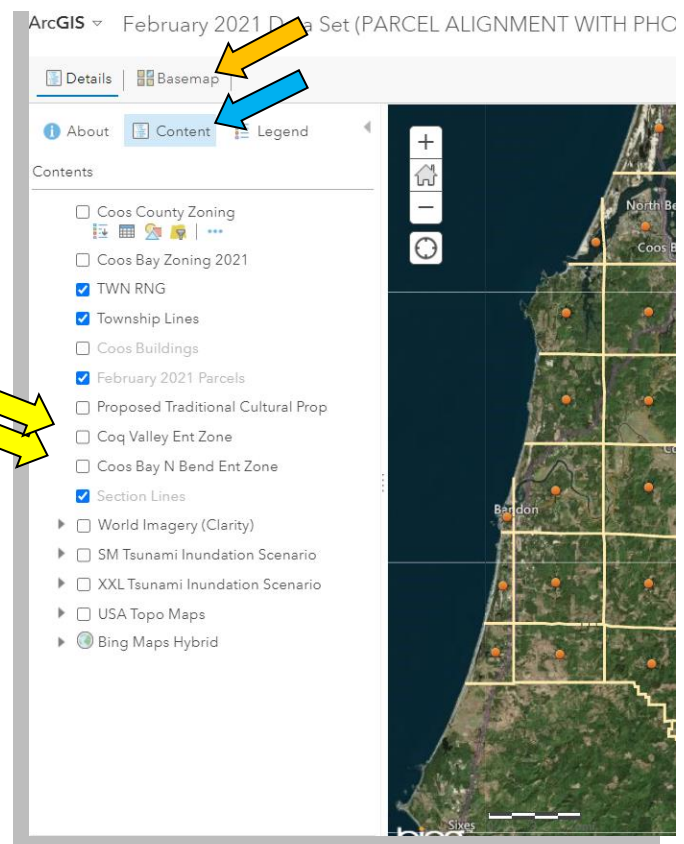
ArcGIS February 2021 D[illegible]a Set (PARCEL ALIGNMENT WITH PHO

Details | Basemap

About Content Legend

Contents

Coos County Zoning

Coos Bay Zoning 2021

TWN RNG

Township Lines

Coos Buildings

February 2021 Parcels

Proposed Traditional Cultural Prop

Coq Valley Ent Zone

Coos Bay N Bend Ent Zone

Section Lines

World Imagery (Clarity)

SM Tsunami Inundation Scenario

XXL Tsunami Inundation Scenario

USA Topo Maps

Bing Maps Hybrid

+

−

North Be

Coos B

Co

Bandon

Sixes

bing